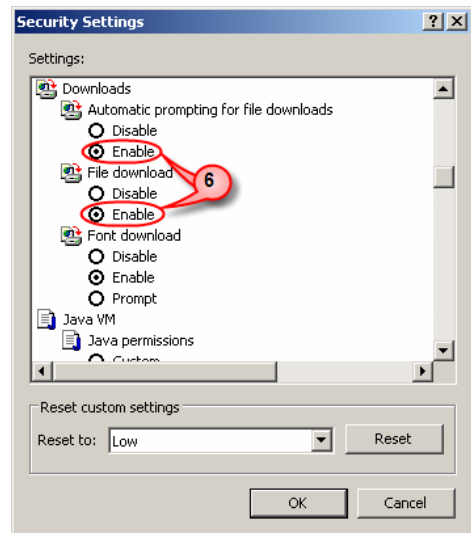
Security Settings

? X

Settings:

Downloads

Automatic prompting for file downloads

Disable

Enable

File download

6

Disable

Enable

Font download

Disable

Enable

Prompt

Java VM

Java permissions

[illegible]

Reset custom settings

Reset to: Low

Reset

OK

Cancel